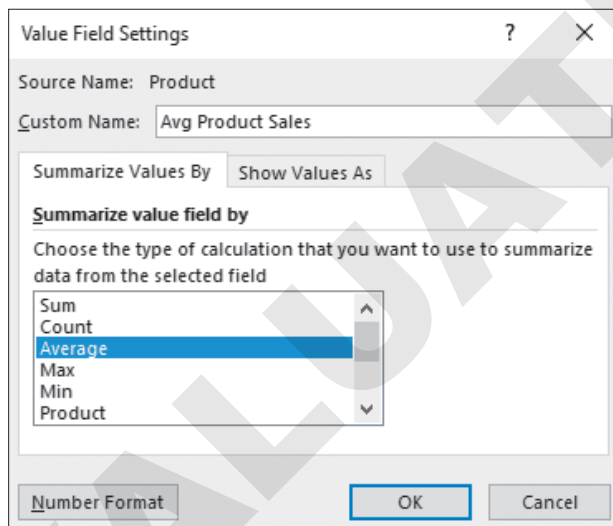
Value Field Settings

?

Source Name: Product

Custom Name: Avg Product Sales

Summarize Values By

Show Values As

Summarize value field by

Choose the type of calculation that you want to use to summarize data from the selected field

Sum
Count
Average
Max
Min
Product

Number Format

OK

Cancel

ALUAT